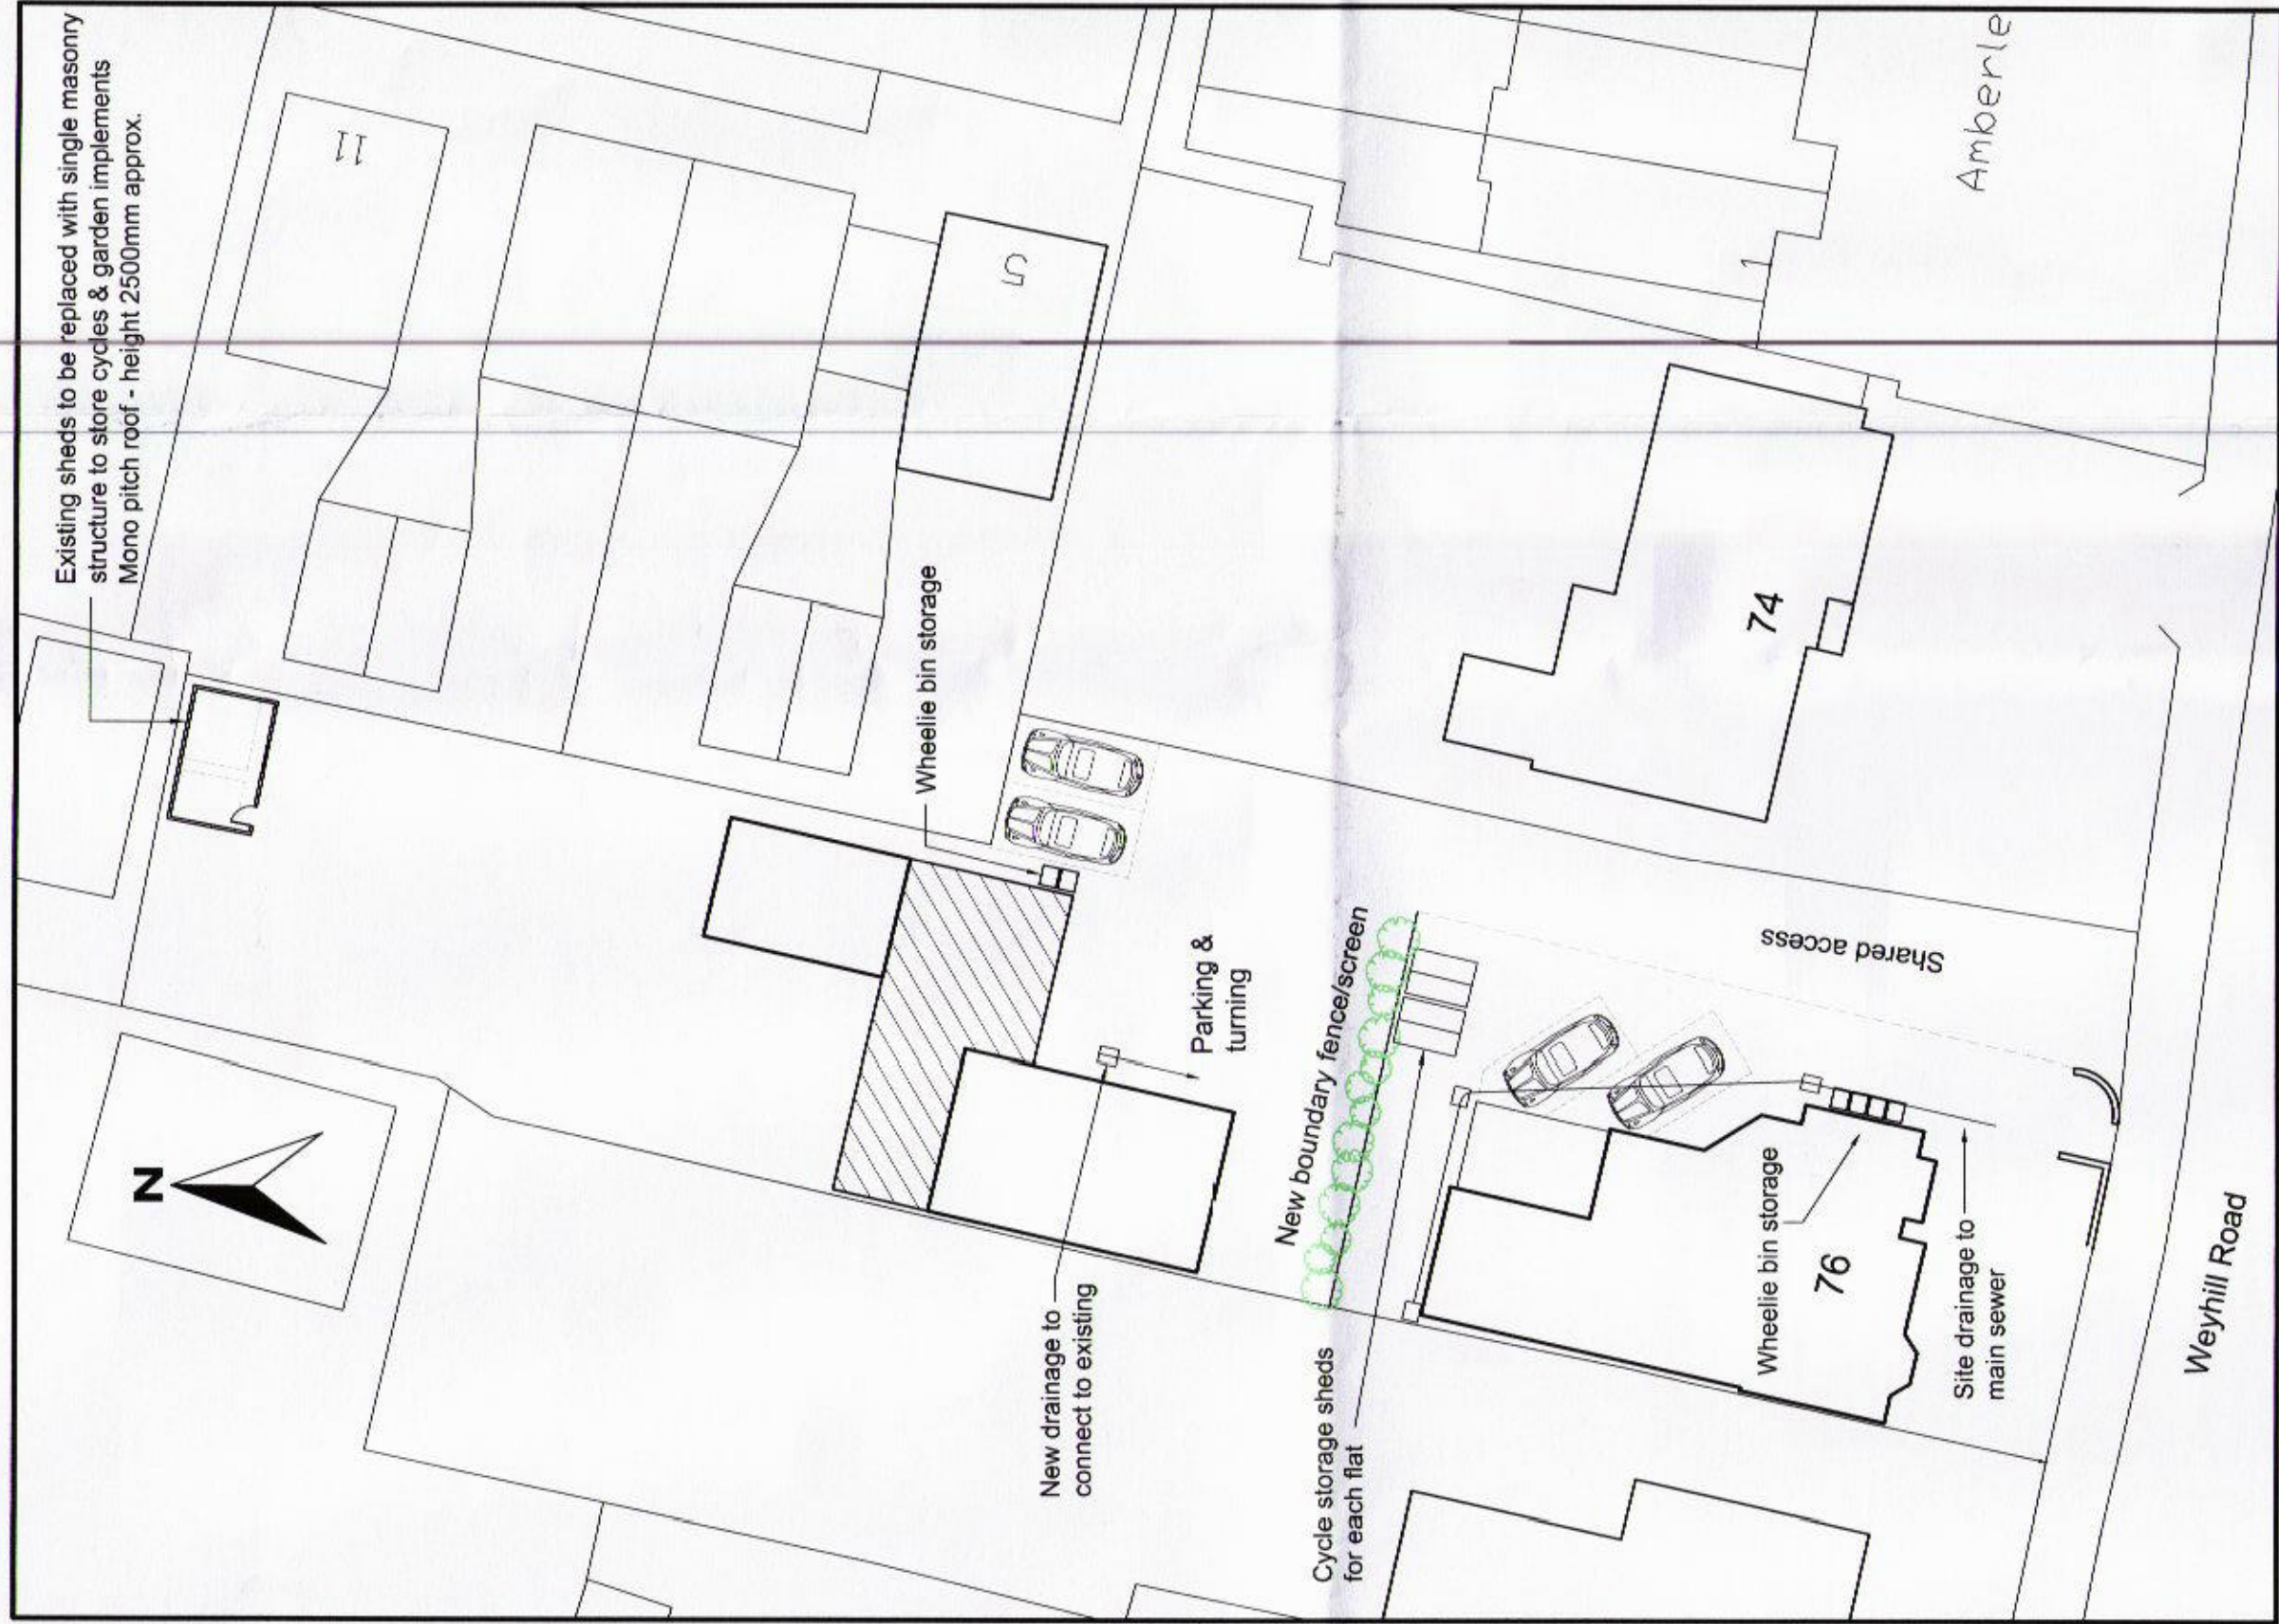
Existing sheds to be replaced with single masonry structure to store cycles & garden implements Mono pitch roof - height 2500mm approx.

11

5

Amberle

Wheelie bin storage

74

N

Parking & turning

Shared access

New boundary fence/screen

New drainage to connect to existing

Cycle storage sheds for each flat

Wheelie bin storage

76

Site drainage to main sewer

Weyhill Road